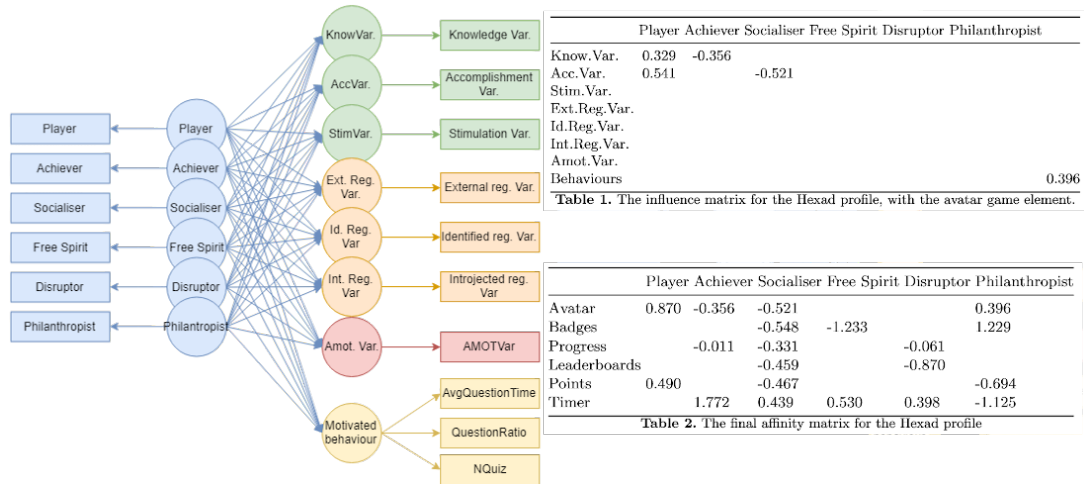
Player
Achiever
Socialiser
Free Spirit
Disruptor
Philanthropist

Player
Achiever
Socialiser
Free Spirit
Disruptor
Philanthropist

KnowVar.
AccVar.
StimVar.
Ext. Reg. Var.
Id. Reg. Var
Int. Reg. Var
Amot. Var.
Motivated behaviour

Knowledge Var.
Accomplishment Var.
Stimulation Var.
External reg. Var.
Identified reg. Var.
Introjected reg. Var
AMOTVar
AvgQuestionTime
QuestionRatio
NQuiz

| | Player | Achiever | Socialiser | Free Spirit | Disruptor | Philanthropist |
|---|---|---|---|---|---|---|
| Know.Var. | 0.329 | -0.356 | | | | |
| Acc.Var. | 0.541 | | -0.521 | | | |
| Stim.Var. | | | | | | |
| Ext.Reg.Var. | | | | | | |
| Id.Reg.Var. | | | | | | |
| Int.Reg.Var. | | | | | | |
| Amot.Var. | | | | | | |
| Behaviours | | | | | | 0.396 |

Table 1. The influence matrix for the Hexad profile, with the avatar game element.

| | Player | Achiever | Socialiser | Free Spirit | Disruptor | Philanthropist |
|---|---|---|---|---|---|---|
| Avatar | 0.870 | -0.356 | -0.521 | | | 0.396 |
| Badges | | | -0.548 | -1.233 | | 1.229 |
| Progress | | -0.011 | -0.331 | | -0.061 | |
| Leaderboards | | | -0.459 | | -0.870 | |
| Points | 0.490 | | -0.467 | | | -0.694 |
| Timer | | 1.772 | 0.439 | 0.530 | 0.398 | -1.125 |

Table 2. The final affinity matrix for the Hexad profile